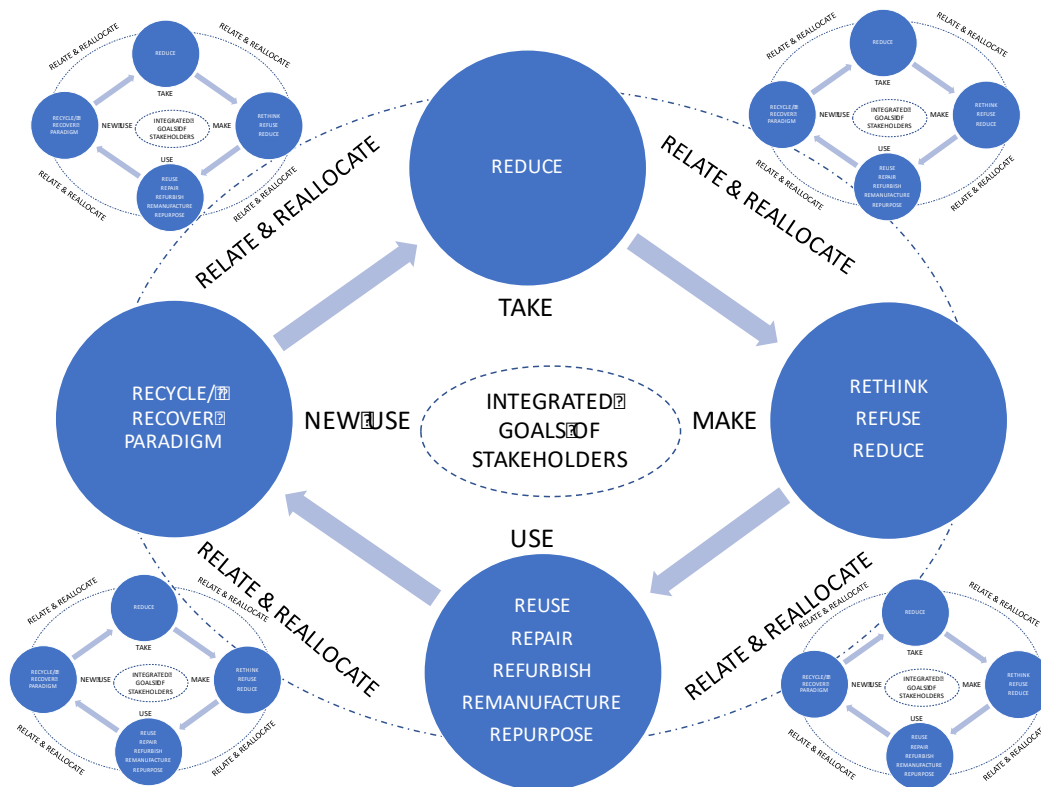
RELATE & REALLOCATE
RELATE & REALLOCATE
REDUCE
TAKE
RECYCLE/ RECOVER PARADIGM
NEW USE
INTEGRATED GOALS OF STAKEHOLDERS
MAKE
RETHINK REFUSE REDUCE
USE
REUSE REPAIR REFURBISH REMANUFACTURE REPURPOSE
RELATE & REALLOCATE
RELATE & REALLOCATE

RELATE & REALLOCATE
RELATE & REALLOCATE
REDUCE
TAKE
RECYCLE/ RECOVER PARADIGM
NEW USE
INTEGRATED GOALS OF STAKEHOLDERS
MAKE
RETHINK REFUSE REDUCE
USE
REUSE REPAIR REFURBISH REMANUFACTURE REPURPOSE
RELATE & REALLOCATE
RELATE & REALLOCATE

RELATE & REALLOCATE
REDUCE
RELATE & REALLOCATE
TAKE
RECYCLE/ RECOVER PARADIGM
NEW USE
INTEGRATED GOALS OF STAKEHOLDERS
MAKE
RETHINK REFUSE REDUCE
TAKE
RECYCLE/ RECOVER PARADIGM
NEW USE
INTEGRATED GOALS OF STAKEHOLDERS
MAKE
RETHINK REFUSE REDUCE
USE
REUSE REPAIR REFURBISH REMANUFACTURE REPURPOSE
RELATE & REALLOCATE
RELATE & REALLOCATE

RELATE & REALLOCATE
RELATE & REALLOCATE
RELATE & REALLOCATE
RELATE & REALLOCATE
REDUCE
TAKE
RECYCLE/ RECOVER PARADIGM
NEW USE
INTEGRATED GOALS OF STAKEHOLDERS
MAKE
RETHINK REFUSE REDUCE
USE
REUSE REPAIR REFURBISH REMANUFACTURE REPURPOSE
RELATE & REALLOCATE
RELATE & REALLOCATE

RELATE & REALLOCATE
RELATE & REALLOCATE
REDUCE
TAKE
RECYCLE/ RECOVER PARADIGM
NEW USE
INTEGRATED GOALS OF STAKEHOLDERS
MAKE
RETHINK REFUSE REDUCE
USE
REUSE REPAIR REFURBISH REMANUFACTURE REPURPOSE
RELATE & REALLOCATE
RELATE & REALLOCATE